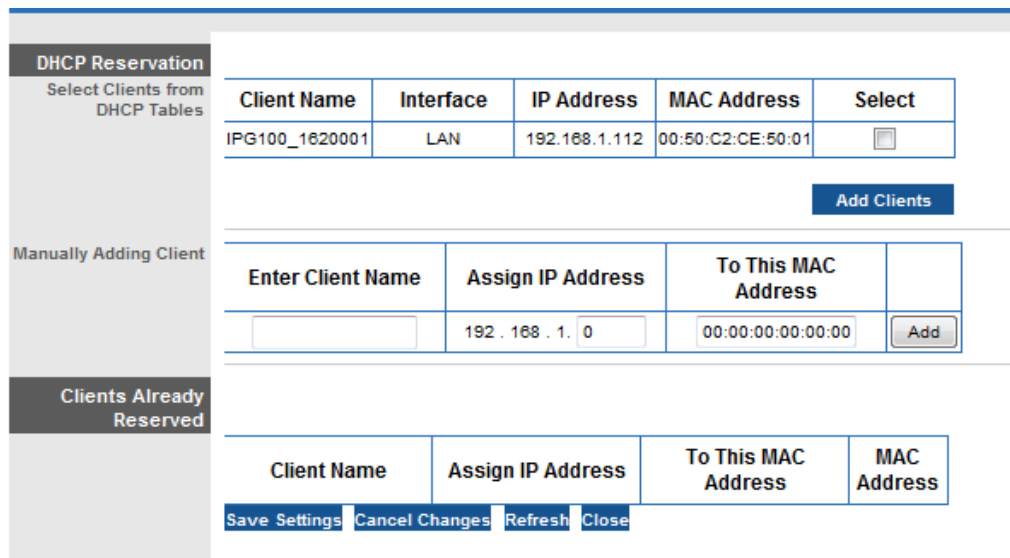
DHCP Reservation

Select Clients from DHCP Tables

| Client Name | Interface | IP Address | MAC Address | Select |
|---|---|---|---|---|
| IPG100_1620001 | LAN | 192.168.1.112 | 00:50:C2:CE:50:01 | |

Add Clients

Manually Adding Client

| Enter Client Name | Assign IP Address | To This MAC Address | |
|---|---|---|---|
| | 192 . 168 . 1. 0 | 00:00:00:00:00:00 | Add |

Clients Already Reserved

| Client Name | Assign IP Address | To This MAC Address | MAC Address |
|---|---|---|---|

Save Settings Cancel Changes Refresh Close